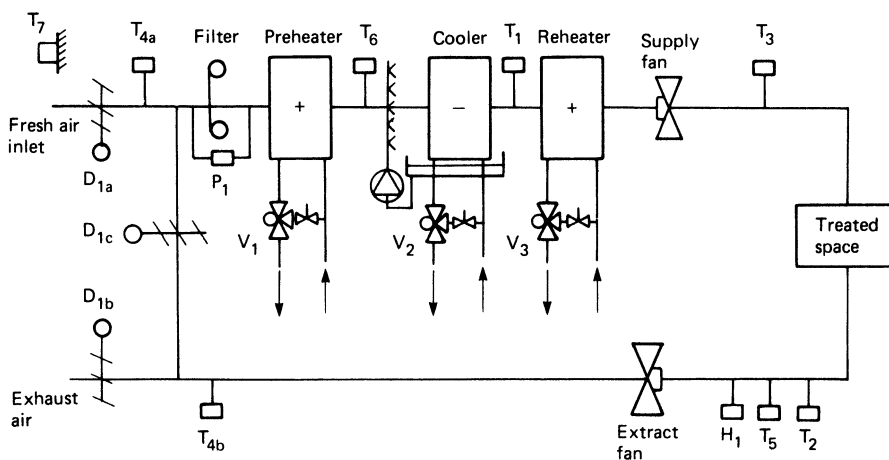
$T_7$

$T_{4a}$

Filter

Preheater

$T_6$

Cooler

$T_1$

Reheater

Supply fan

$T_3$

Fresh air inlet

$D_{1a}$

$P_1$

$D_{1c}$

$V_1$

$V_2$

$V_3$

Treated space

$D_{1b}$

Exhaust air

$T_{4b}$

Extract fan

$H_1$

$T_5$

$T_2$